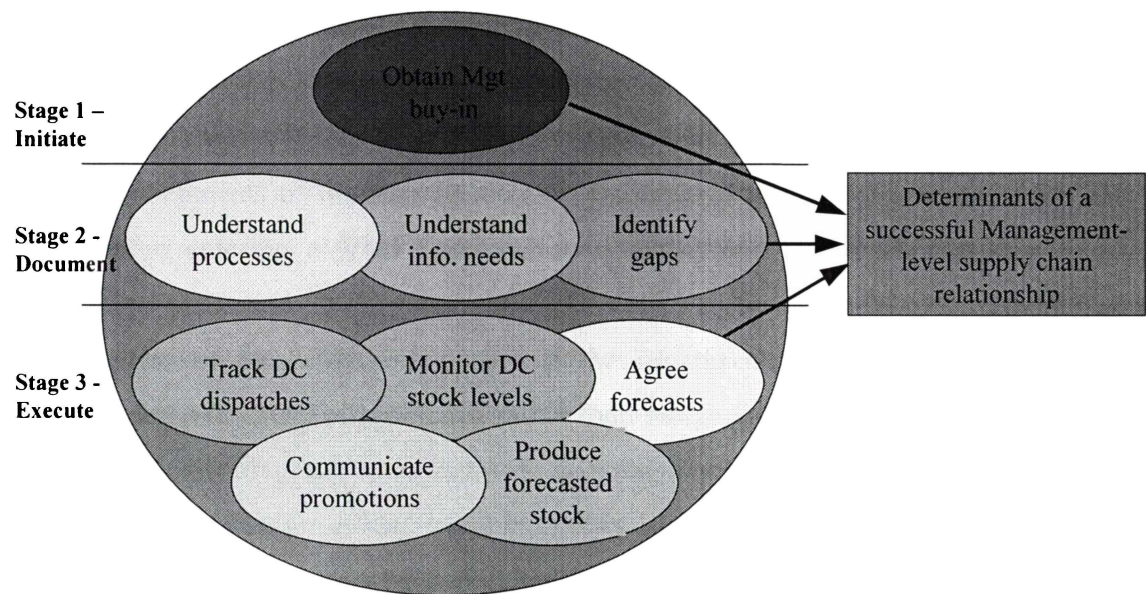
Stage 1 – Initiate

Obtain Mgt buy-in

Stage 2 - Document

Understand processes

Understand info. needs

Identify gaps

Stage 3 - Execute

Track DC dispatches

Monitor DC stock levels

Agree forecasts

Communicate promotions

Produce forecasted stock

Determinants of a successful Management-level supply chain relationship